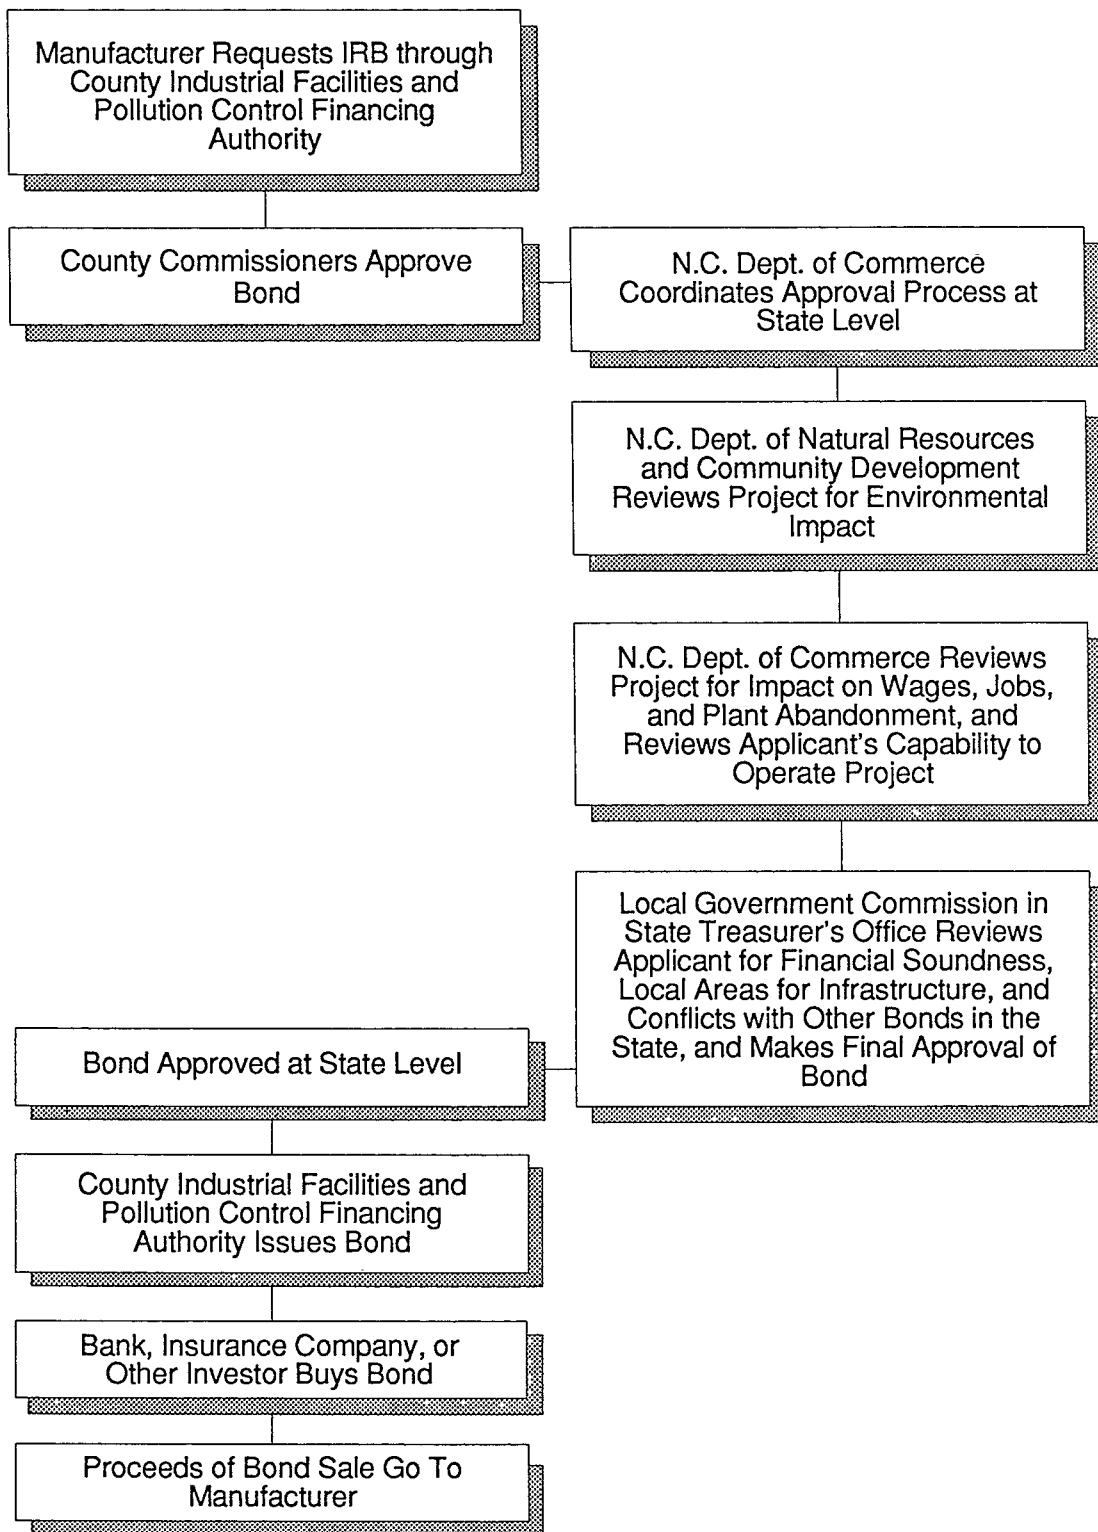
Manufacturer Requests IRB through County Industrial Facilities and Pollution Control Financing Authority

County Commissioners Approve Bond

N.C. Dept. of Commerce Coordinates Approval Process at State Level

N.C. Dept. of Natural Resources and Community Development Reviews Project for Environmental Impact

N.C. Dept. of Commerce Reviews Project for Impact on Wages, Jobs, and Plant Abandonment, and Reviews Applicant's Capability to Operate Project

Local Government Commission in State Treasurer's Office Reviews Applicant for Financial Soundness, Local Areas for Infrastructure, and Conflicts with Other Bonds in the State, and Makes Final Approval of Bond

Bond Approved at State Level

County Industrial Facilities and Pollution Control Financing Authority Issues Bond

Bank, Insurance Company, or Other Investor Buys Bond

Proceeds of Bond Sale Go To Manufacturer